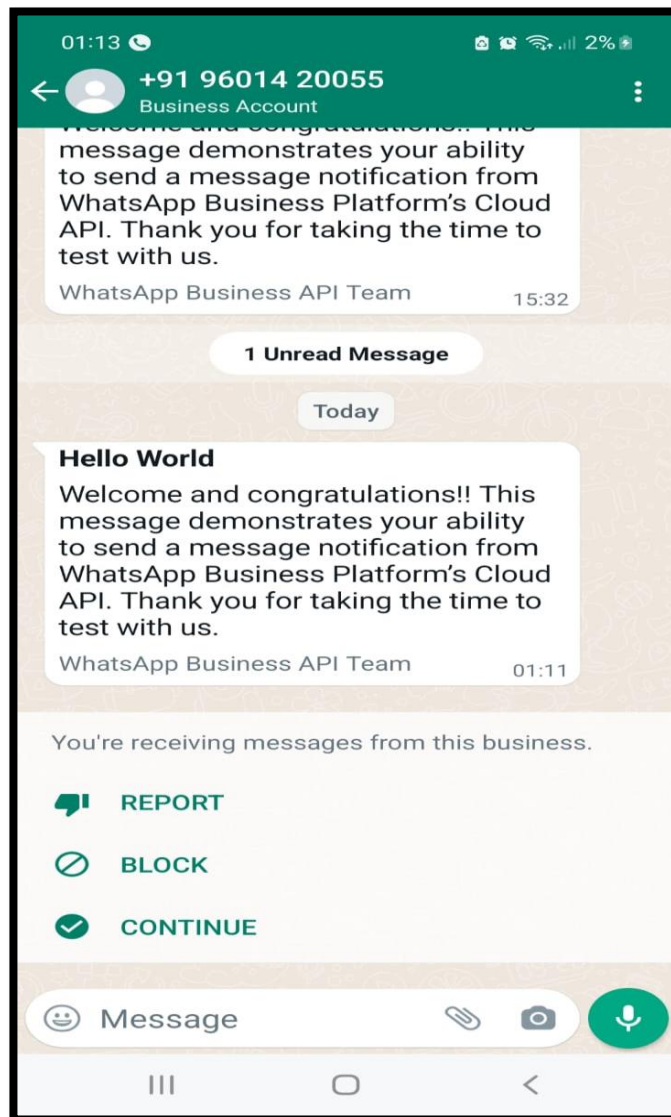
01:13

2%

+91 96014 20055
Business Account

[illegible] message demonstrates your ability to send a message notification from WhatsApp Business Platform's Cloud API. Thank you for taking the time to test with us.
WhatsApp Business API Team 15:32

1 Unread Message

Today

Hello World
Welcome and congratulations!! This message demonstrates your ability to send a message notification from WhatsApp Business Platform's Cloud API. Thank you for taking the time to test with us.
WhatsApp Business API Team 01:11

You're receiving messages from this business.

REPORT

BLOCK

CONTINUE

Message